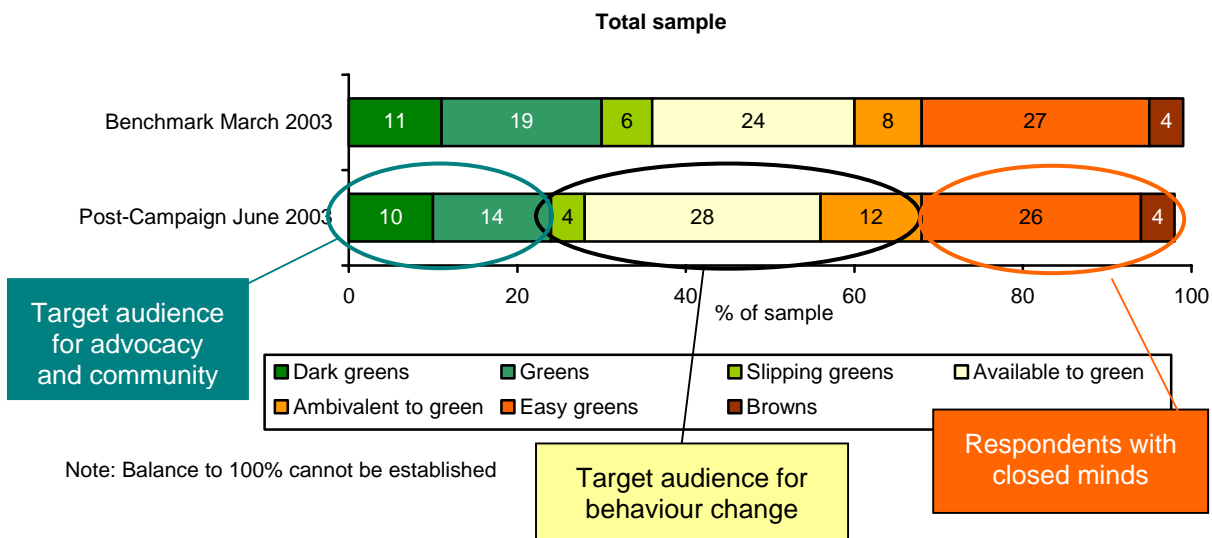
Total sample

Benchmark March 2003

11 19 6 24 8 27 4

Post-Campaign June 2003

10 14 4 28 12 26 4

0 20 40 60 80 100

% of sample

Target audience for advocacy and community

Dark greens
Greens
Slipping greens
Available to green
Ambivalent to green
Easy greens
Browns

Note: Balance to 100% cannot be established

Target audience for behaviour change

Respondents with closed minds